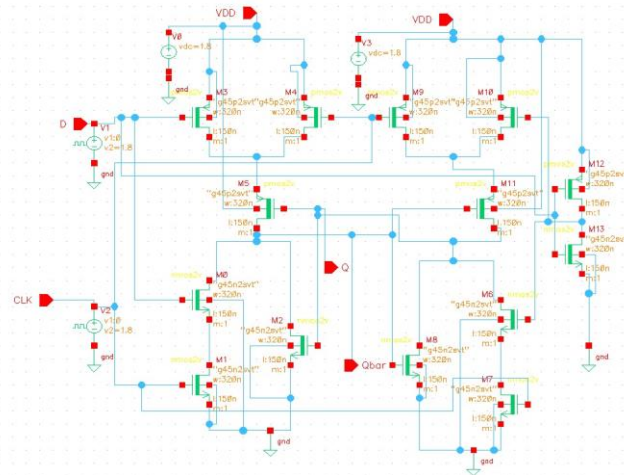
VDD
VDD
V0
vdc=1.8
gnd
V3
vdc=1.8
gnd
M3
"g45p2svt"
w:320n
l:150n
m:1
M4
pmos2v
"g45p2svt"
w:320n
l:150n
m:1
M9
"g45p2svt"
w:320n
l:150n
m:1
M10
pmos2v
"g45p2svt"
w:320n
l:150n
m:1
D
V1
v1:0
v2=1.8
gnd
M12
pmos2v
g45p2sv
w:320n
l:150n
m:1
M5
pmos2v
"g45p2svt"
w:320n
l:150n
m:1
M11
pmos2v
"g45p2svt"
w:320n
l:150n
m:1
M13
g45n2sv
w:320n
l:150n
m:1
M0
nmos2v
"g45n2svt"
w:320n
l:150n
m:1
Q
CLK
V2
v1:0
v2=1.8
gnd
M2
nmos2v
"g45n2svt"
w:320n
l:150n
m:1
M6
nmos2v
"g45n2svt"
w:320n
l:150n
m:1
gnd
M1
nmos2v
"g45n2svt"
w:320n
l:150n
m:1
Qbar
M8
nmos2v
"g45n2svt"
w:320n
l:150n
m:1
M7
nmos2v
"g45n2svt"
w:320n
l:150n
m:1
gnd
gnd